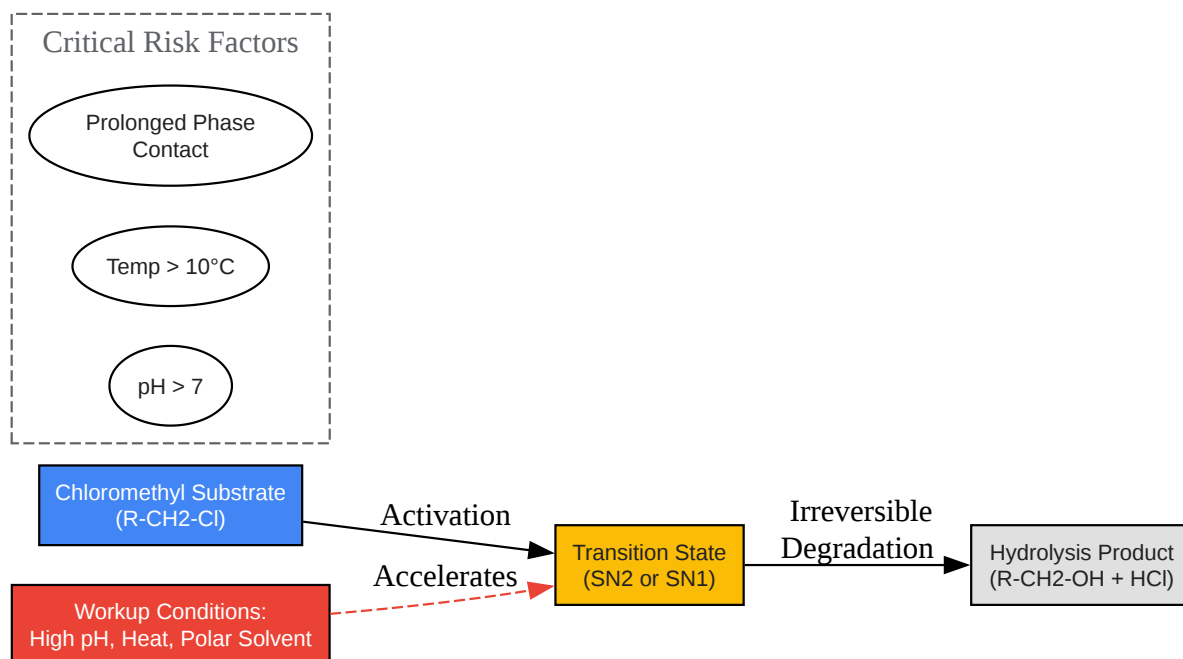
Critical Risk Factors

Prolonged Phase Contact

Temp > 10°C

pH > 7

Chloromethyl Substrate (R-CH2-Cl)

Activation

Workup Conditions: High pH, Heat, Polar Solvent

Accelerates

Transition State (SN2 or SN1)

Irreversible Degradation

Hydrolysis Product (R-CH2-OH + HCl)